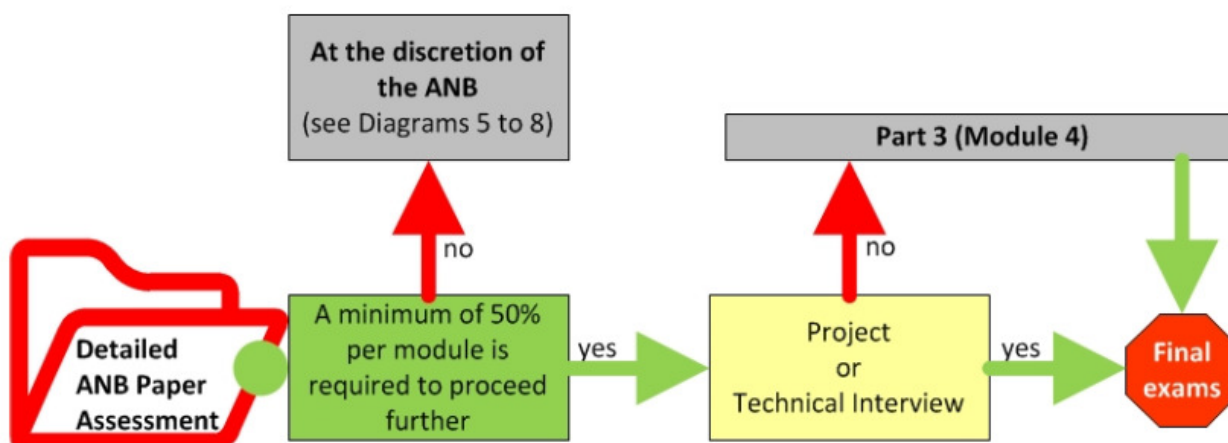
At the discretion of the ANB
(see Diagrams 5 to 8)

Part 3 (Module 4)

no

no

Detailed ANB Paper Assessment

A minimum of 50% per module is required to proceed further

yes

Project
or
Technical Interview

yes

Final exams